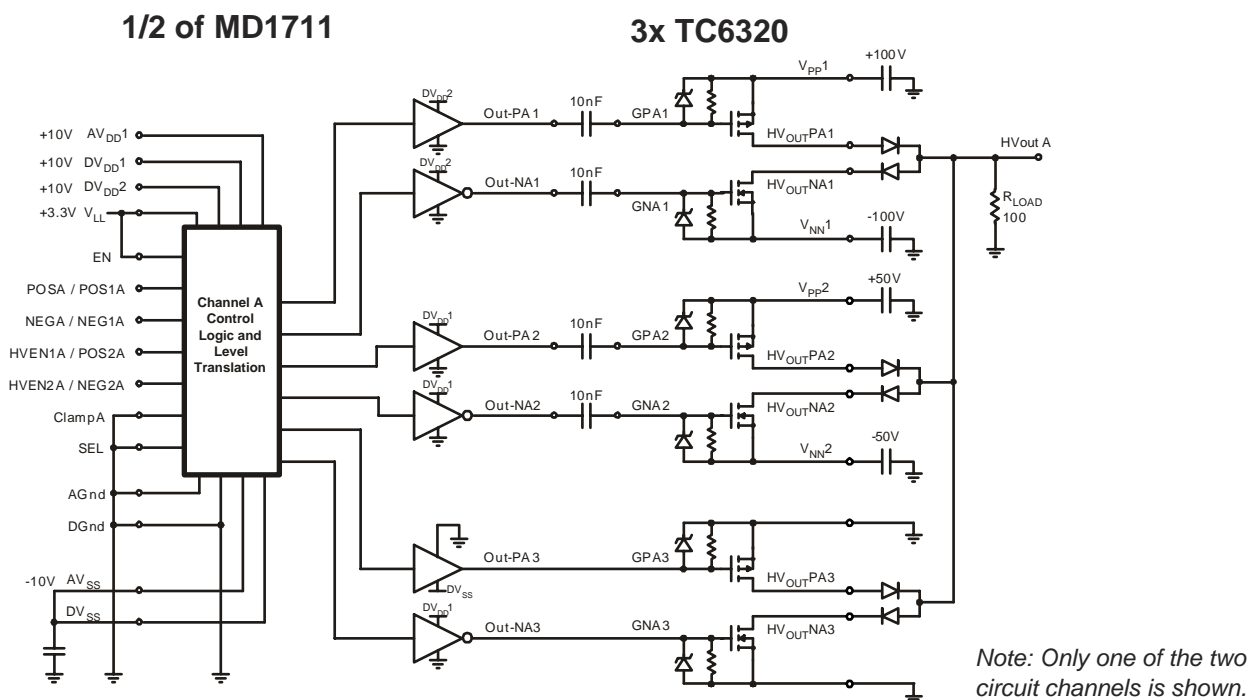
1/2 of MD1711

3x TC6320

+10V $AV_{DD}1$
+10V $DV_{DD}1$
+10V $DV_{DD}2$
+3.3V $V_{LL}$
EN
POSA / POS1A
NEGA / NEG1A
HVEN1A / POS2A
HVEN2A / NEG2A
ClampA
SEL
AGnd
DGnd
-10V $AV_{SS}$
$DV_{SS}$

Channel A Control Logic and Level Translation

$DV_{DD}2$
Out-PA1
10nF
GPA1
$V_{PP}1$
+100V
$HV_{OUT}PA1$
HVout A
$DV_{DD}2$
Out-NA1
10nF
GNA1
$HV_{OUT}NA1$
$R_{LOAD}$
100
$V_{NN}1$
-100V

$V_{PP}2$
+50V
$DV_{DD}1$
Out-PA2
10nF
GPA2
$HV_{OUT}PA2$
$DV_{DD}1$
Out-NA2
10nF
GNA2
$HV_{OUT}NA2$
-50V
$V_{NN}2$

Out-PA3
GPA3
$DV_{SS}$
$HV_{OUT}PA3$
$DV_{DD}1$
Out-NA3
GNA3
$HV_{OUT}NA3$

Note: Only one of the two circuit channels is shown.